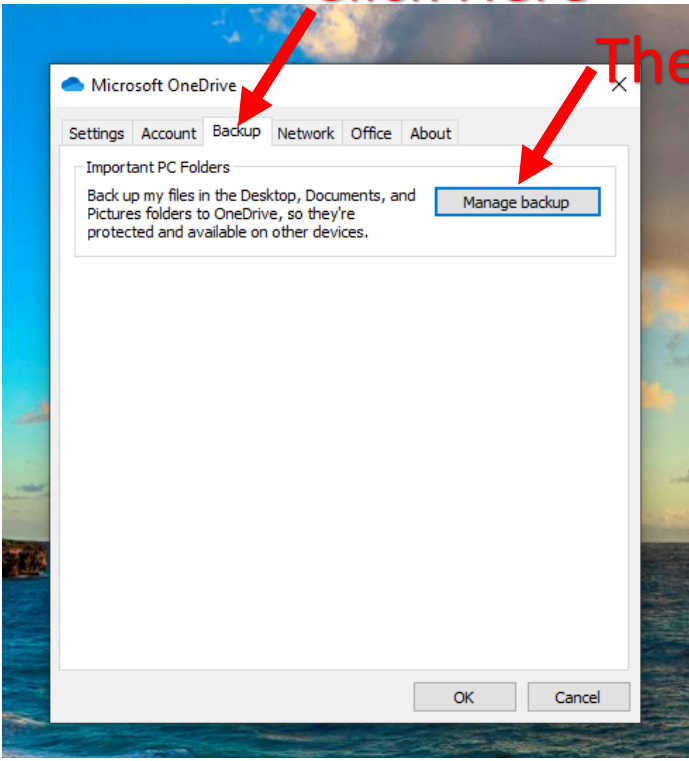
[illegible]

The

Microsoft OneDrive

Settings | Account | Backup | Network | Office | About

Important PC Folders

Back up my files in the Desktop, Documents, and Pictures folders to OneDrive, so they're protected and available on other devices.

Manage backup

OK

Cancel